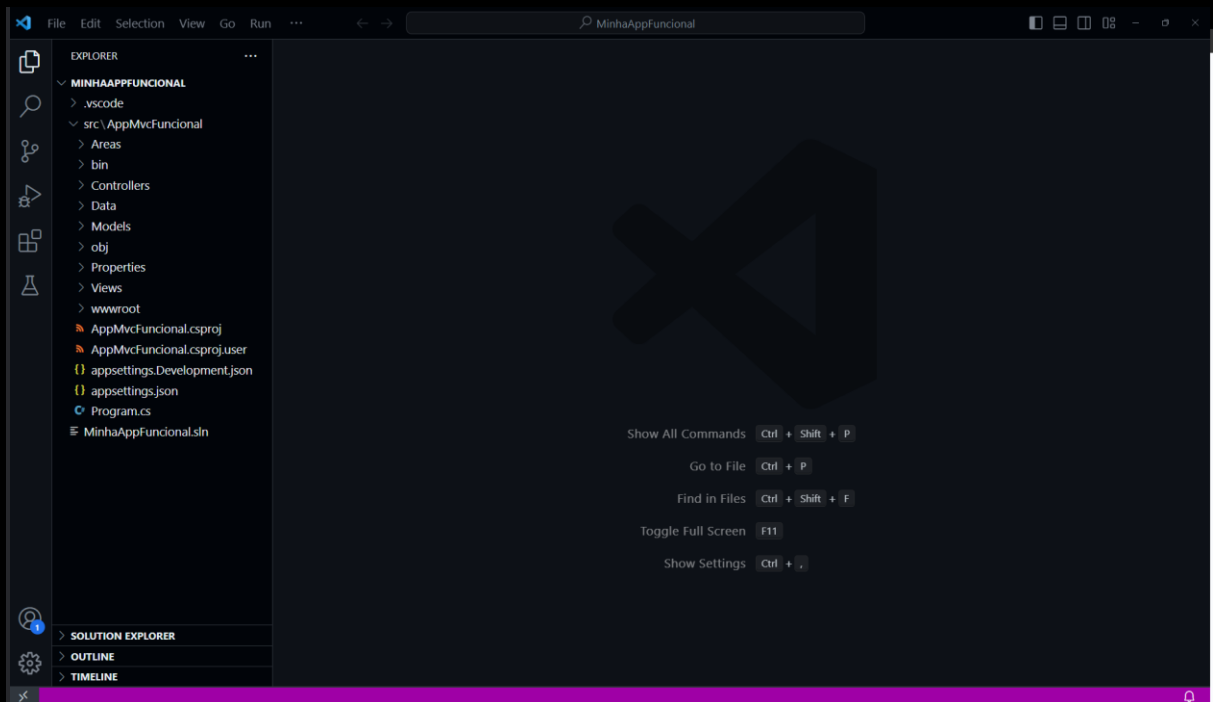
File Edit Selection View Go Run ···

MinhaAppFuncional

EXPLORER ···

MINHAAPPFUNCIONAL
.vscode
src \ AppMvcFuncional
Areas
bin
Controllers
Data
Models
obj
Properties
Views
wwwroot
AppMvcFuncional.csproj
AppMvcFuncional.csproj.user
appsettings.Development.json
appsettings.json
Program.cs
MinhaAppFuncional.sln

Show All Commands Ctrl + Shift + P
Go to File Ctrl + P
Find in Files Ctrl + Shift + F
Toggle Full Screen F11
Show Settings Ctrl + ,

1

SOLUTION EXPLORER
OUTLINE
TIMELINE